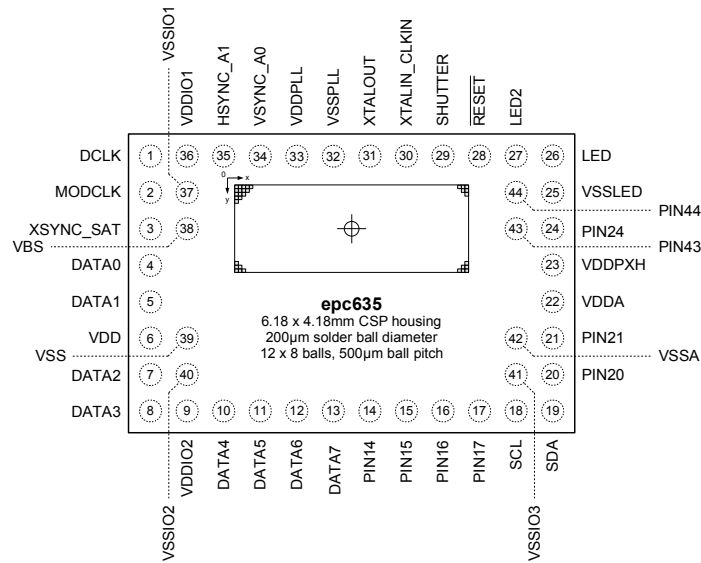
VSSIO1

VDDIO1 HSYNC_A1 VSYNC_A0 VDDPLL VSSPLL XTALOUT XTALIN_CLKIN SHUTTER $\overline{\text{RESET}}$ LED2

DCLK 1 36 35 34 33 32 31 30 29 28 27 26 LED

MODCLK 2 37 44 25 VSSLED

PIN44

XSYNC_SAT 3 38 43 24 PIN24

VBS

PIN43

DATA0 4 23 VDDPXH

DATA1 5 22 VDDA

VDD 6 39 42 21 PIN21

VSS

VSSA

DATA2 7 40 41 20 PIN20

DATA3 8 9 10 11 12 13 14 15 16 17 18 19

0 x y

epc635
6.18 x 4.18mm CSP housing
200µm solder ball diameter
12 x 8 balls, 500µm ball pitch

VDDIO2 DATA4 DATA5 DATA6 DATA7 PIN14 PIN15 PIN16 PIN17 SCL SDA

VSSIO2

VSSIO3